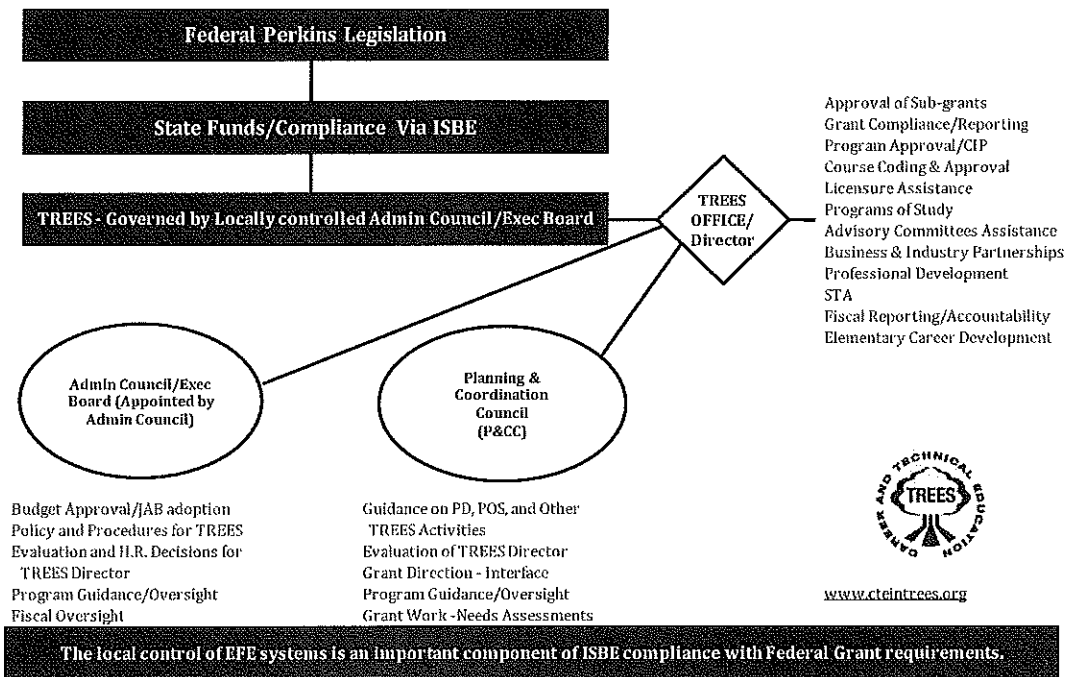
Federal Perkins Legislation

State Funds/Compliance Via ISBE

TREES - Governed by Locally controlled Admin Council/Exec Board

TREES OFFICE/ Director

Approval of Sub-grants
Grant Compliance/Reporting
Program Approval/CIP
Course Coding & Approval
Licensure Assistance
Programs of Study
Advisory Committees Assistance
Business & Industry Partnerships
Professional Development
STA
Fiscal Reporting/Accountability
Elementary Career Development

Admin Council/Exec Board (Appointed by Admin Council)

Planning & Coordination Council (P&CC)

Budget Approval/JAB adoption
Policy and Procedures for TREES
Evaluation and H.R. Decisions for TREES Director
Program Guidance/Oversight
Fiscal Oversight

Guidance on PD, POS, and Other TREES Activities
Evaluation of TREES Director
Grant Direction - Interface
Program Guidance/Oversight
Grant Work -Needs Assessments

CAREER AND TECHNICAL EDUCATION
TREES

www.cteintrees.org

The local control of EFE systems is an important component of ISBE compliance with Federal Grant requirements.